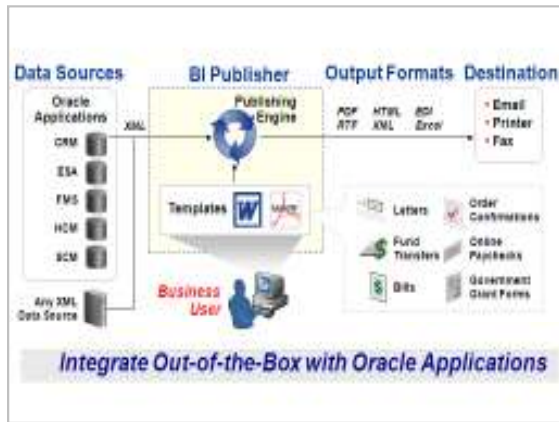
Data Sources

BI Publisher

Output Formats

Destination

Oracle Applications

XML

CRM

ESA

FMS

HCM

SCM

Any XML Data Source

Publishing Engine

Templates

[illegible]

Business User

PDF RTF

HTML XML

RDI Excel

• Email
• Printer
• Fax

Letters

Order Confirmations

Fund Transfers

Online Paychecks

Bills

Government Grant Forms

Integrate Out-of-the-Box with Oracle Applications